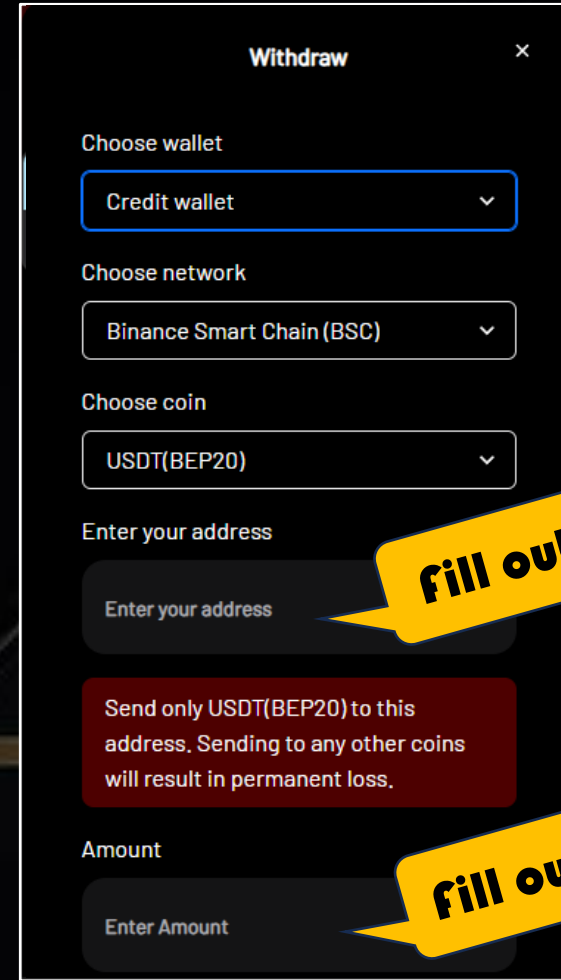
Withdraw

×

Choose wallet

Credit wallet

Choose network

Binance Smart Chain (BSC)

Choose coin

USDT(BEP20)

Enter your address

Enter your address

Fill ou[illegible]

Send only USDT(BEP20) to this address. Sending to any other coins will result in permanent loss.

Amount

Enter Amount

Fill ou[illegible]